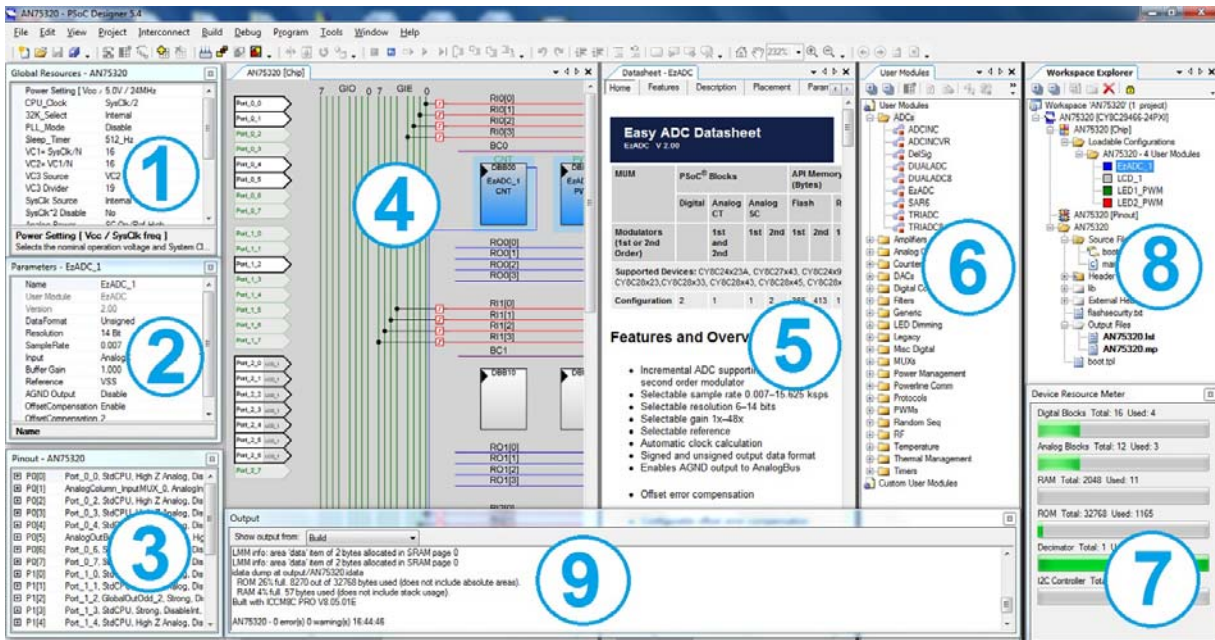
AN75320 - PSoC Designer 5.4

File Edit View Project Interconnect Build Debug Program Tools Window Help

Global Resources - AN75320
Power Setting [ Vcc / 5.0V / 24MHz
CPU_Clock SysClk/2
32K_Select Internal
PLL_Mode Disable
Sleep_Timer 512_Hz
VC1= SysClk/N 16
VC2= VC1/N 16
VC3 Source VC2
VC3 Divider 19
SysClk Source Internal
SysClk*2 Disable No
Power Setting [ Vcc / SysClk freq ]
Selects the nominal operation voltage and System Cl...

1

Parameters - EzADC_1
Name EzADC_1
User Module EzADC
Version 2.00
DataFormat Unsigned
Resolution 14 Bit
SampleRate 0.007
Input Analog
Buffer Gain 1.000
Reference VSS
AGND Output Disable
OffsetCompensation Enable
OffsetCompensation 2
Name

2

Pinout - AN75320
P0[0] Port_0_0, StdCPU, High Z Analog, Dis
P0[1] AnalogColumn_InputMUX_0, AnalogIn
P0[2] Port_0_2, StdCPU, High Z Analog, Dis
P0[3] Port_0_3, StdCPU, High Z Analog, Dis
P0[4] Port_0_4, StdCPU, High Z Analog, Dis
P0[5] AnalogOutBu
P0[6] Port_0_6, St
P0[7] Port_0_7, St
P1[0] Port_1_0, St
P1[1] Port_1_1, St
P1[2] Port_1_2, GlobalOutOdd_2, Strong, Di
P1[3] Port_1_3, StdCPU, Strong, DisableInt
P1[4] Port_1_4, StdCPU, High Z Analog, Dis

3

AN75320 [Chip]
Port_0_0
Port_0_1
Port_0_2
Port_0_3
Port_0_4
Port_0_5
Port_0_6
Port_0_7
Port_1_0
Port_1_1
Port_1_2
Port_1_3
Port_1_4
Port_1_5
Port_1_6
Port_1_7
Port_2_0
Port_2_1
Port_2_2
Port_2_3
Port_2_4
Port_2_5
Port_2_6
Port_2_7
7 GIO 0 7 GIE 0
RI0[0]
RI0[1]
RI0[2]
RI0[3]
BC0
CNT
EzADC_1 CNT
RO0[0]
RO0[1]
RO0[2]
RO0[3]
RI1[0]
RI1[1]
RI1[2]
RI1[3]
BC1
DBB10
RO1[0]
RO1[1]
RO1[2]
RO1[3]

4

Datasheet - EzADC
Home Features Description Placement Param
Easy ADC Datasheet
EzADC V 2.00
| MUM | PSoC® Blocks | | | | API Memory (Bytes) | | |
|---|---|---|---|---|---|---|---|
| | Digital | Analog CT | Analog SC | | Flash | | R |
| Modulators (1st or 2nd Order) | | 1st and 2nd | 1st | 2nd | 1st | 2nd | 1 |
Supported Devices: CY8C24x23A, CY8C27x43, CY8C24x9 CY8C26x23,CY8C28x33, CY8C28x43, CY8C28x45, CY8C26x
| Configuration | 2 | 1 | 1 | 2 | 365 | 413 | 1 |
Features and Overv
Incremental ADC supportin second order modulator
Selectable sample rate 0.007–15.625 ksps
Selectable resolution 6–14 bits
Selectable gain 1x–48x
Selectable reference
Automatic clock calculation
Signed and unsigned output data format
Enables AGND output to AnalogBus
Offset error compensation

5

User Modules
User Modules
ADCs
ADCINC
ADCINCVR
DelSig
DUALADC
DUALADC8
EzADC
SAR6
TRIADC
TRIADC8
Amplifiers
Analog
Counters
DACs
Digital Co
Filters
Generic
LED Dimming
Legacy
Misc Digital
MUXs
Power Management
Powerline Comm
Protocols
PWMs
Random Seq
RF
Temperature
Thermal Management
Timers
Custom User Modules

6

Workspace Explorer
Workspace 'AN75320' (1 project)
AN75320 [CY8C29466-24PXI]
AN75320 [Chip]
Loadable Configurations
AN75320 - 4 User Modules
EzADC_1
LCD_1
LED1_PWM
LED2_PWM
AN75320 [Pinout]
AN75320
Source Fi
boot
ma
Header
lib
External He
flashsecurity.txt
Output Files
AN75320.lst
AN75320.mp
boot.tpl

8

Device Resource Meter
Digital Blocks Total: 16 Used: 4
Analog Blocks Total: 12 Used: 3
RAM Total: 2048 Used: 11
ROM Total: 32768 Used: 1165
Decimator Total: 1 U
I2C Controller Tota

7

Output
Show output from: Build
LMM info: area 'data' item of 2 bytes allocated in SRAM page 0
LMM info: area 'data' item of 2 bytes allocated in SRAM page 0
idata dump at output/AN75320.idata
ROM 26% full. 8270 out of 32768 bytes used (does not include absolute areas).
RAM 4% full. 57 bytes used (does not include stack usage).
Built with ICCM8C PRO V8.05.01E

AN75320 - 0 error(s) 0 warning(s) 16:44:46

9